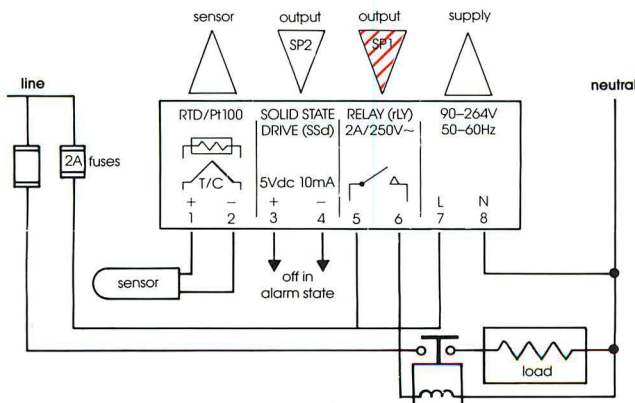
sensor
output SP2
output SP1
supply

line
neutral

2A fuses

RTD/Pt100
T/C
+ –
1 2

SOLID STATE DRIVE (SSd)
5Vdc 10mA
+ –
3 4

RELAY (rLY) 2A/250V~
5 6

90–264V 50–60Hz
L N
7 8

sensor

off in alarm state

load